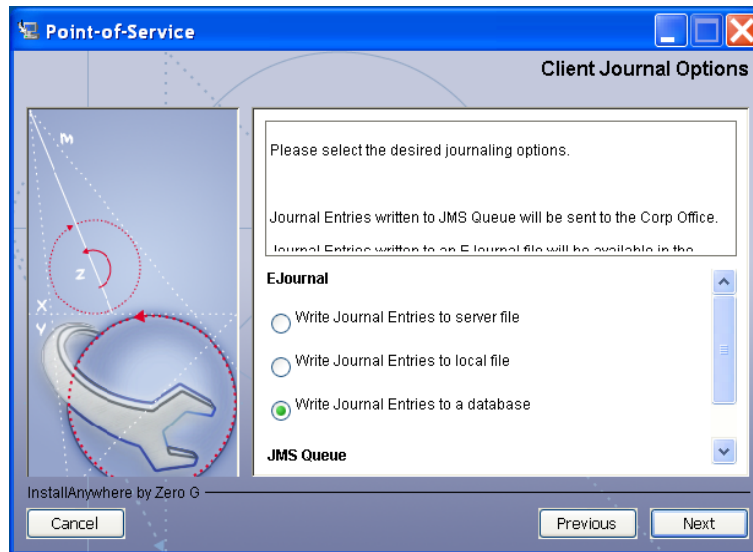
Point-of-Service

Client Journal Options

m

z

x

y

Please select the desired journaling options.

Journal Entries written to JMS Queue will be sent to the Corp Office.

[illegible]

EJournal

Write Journal Entries to server file

Write Journal Entries to local file

Write Journal Entries to a database

JMS Queue

InstallAnywhere by Zero G

Cancel

Previous

Next